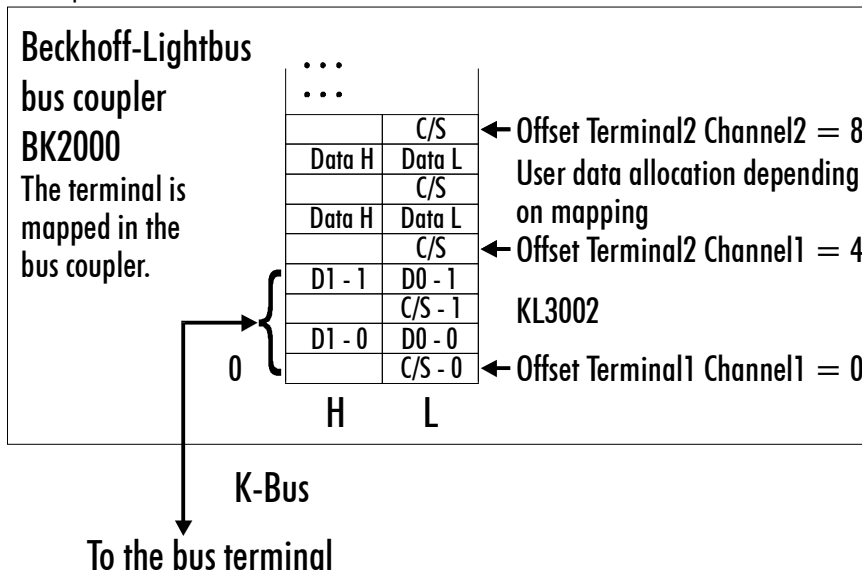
Beckhoff-Lightbus bus coupler BK2000

The terminal is mapped in the bus coupler.

...
...

| H | L |
|---|---|
| | C/S |
| Data H | Data L |
| | C/S |
| Data H | Data L |
| | C/S |
| D1 - 1 | D0 - 1 |
| | C/S - 1 |
| D1 - 0 | D0 - 0 |
| | C/S - 0 |

Offset Terminal2 Channel2 = 8

User data allocation depending on mapping

Offset Terminal2 Channel1 = 4

KL3002

0

Offset Terminal1 Channel1 = 0

K-Bus

To the bus terminal